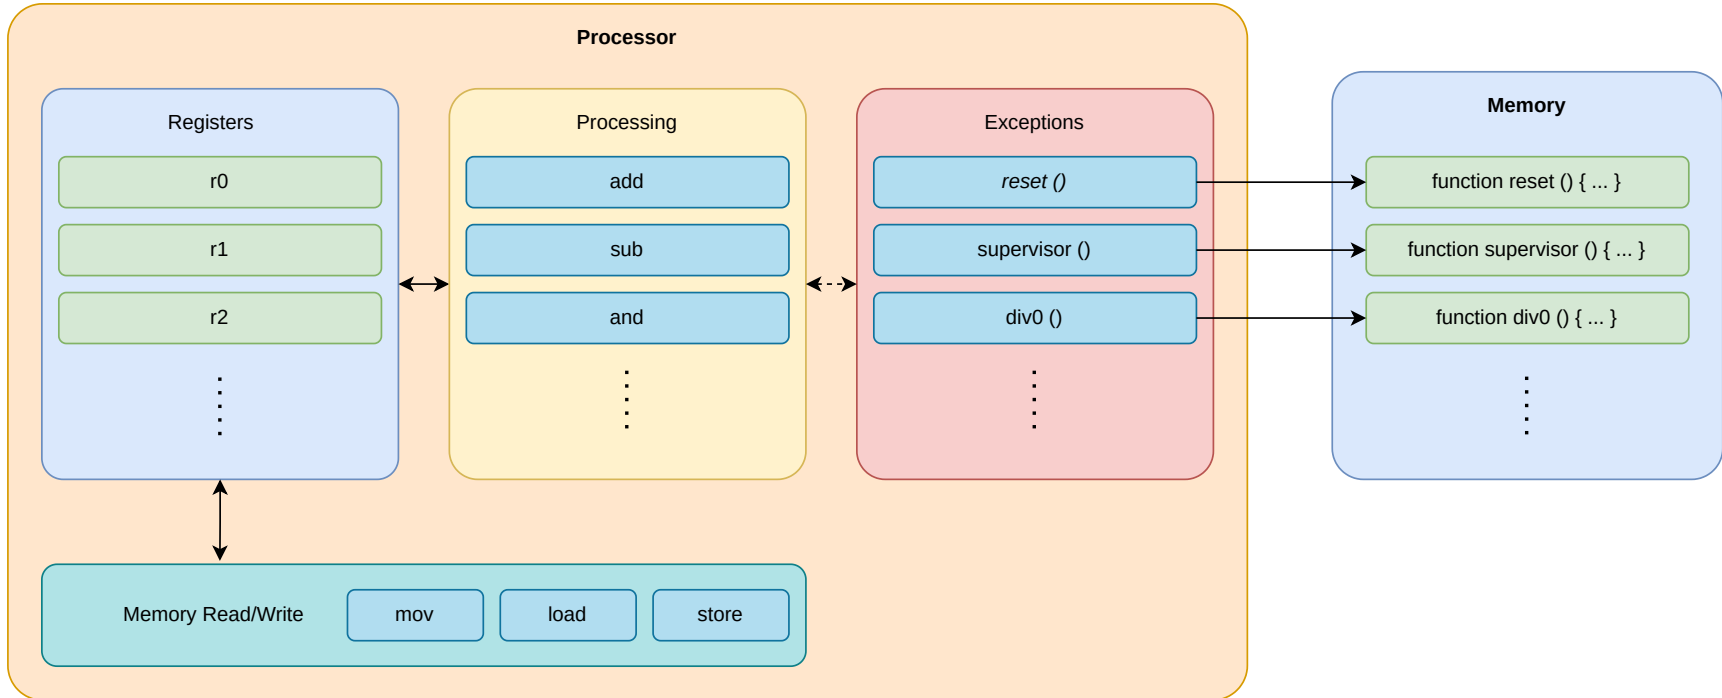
Processor

Registers

r0

r1

r2

Processing

add

sub

and

Exceptions

reset ()

supervisor ()

div0 ()

Memory Read/Write

mov

load

store

Memory

function reset () { ... }

function supervisor () { ... }

function div0 () { ... }